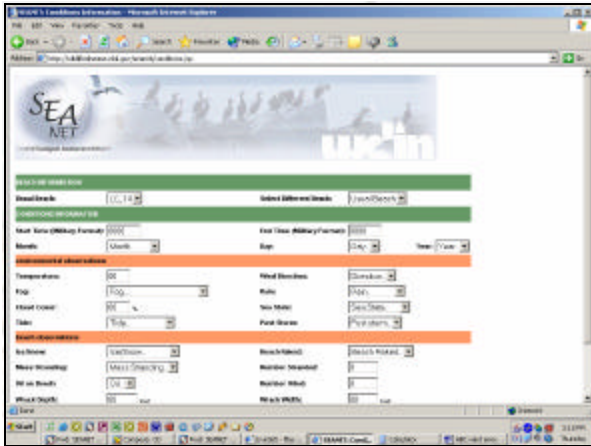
SEANET's Conditions Information - Microsoft Internet Explorer

File Edit View Favorites Tools Help

Back Search Favorites Media

Address http://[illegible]/seanet/conditions.jsp

SEA NET

BEACH INFORMATION

Beach Beach: UCL-14

Select Different Beach: Use all Beach

CONDITIONS INFORMATION

Start Time (Military Format): 0000

End Time (Military Format): 0000

Month: Month

Day: Day

Year: Year

environmental observations

Temperature: 00

Wind Direction: Direction

Fog: Fog...

Rain: Rain...

Cloud Cover: 00 %

Sea State: Sea State

Tide: Tide...

Past Storm: Past storm...

beach observations

Ice/Snow: Ice/Snow...

Beach Raked: Beach Raked...

Mass Stranding: Mass Stranding...

Number Stranded: 0

Oil on Beach: Oil

Number Oiled: 0

Wrack Depth: 00

Wrack Width: 00

Done

Internet

Start

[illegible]

SEANET's Condi...

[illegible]

3:11 PM
Thursday